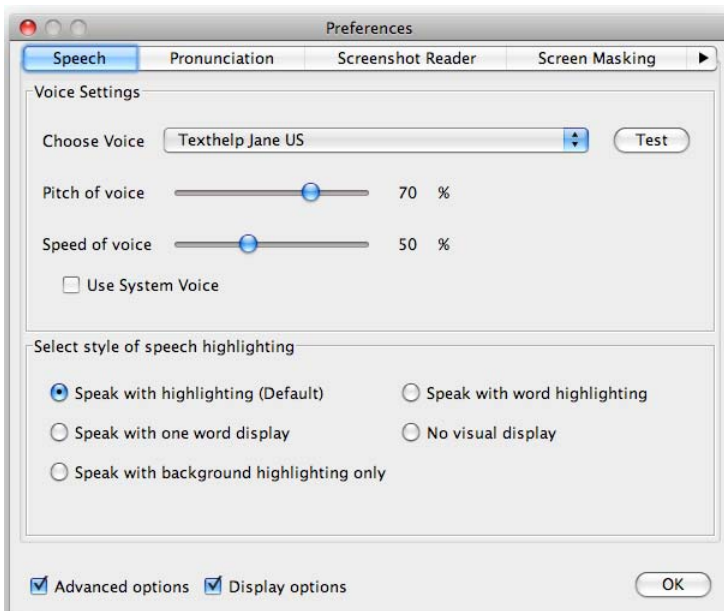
Preferences

Speech | Pronunciation | Screenshot Reader | Screen Masking

Voice Settings

Choose Voice Texthelp Jane US Test

Pitch of voice 70 %

Speed of voice 50 %

Use System Voice

Select style of speech highlighting

Speak with highlighting (Default)

Speak with word highlighting

Speak with one word display

No visual display

Speak with background highlighting only

Advanced options Display options

OK